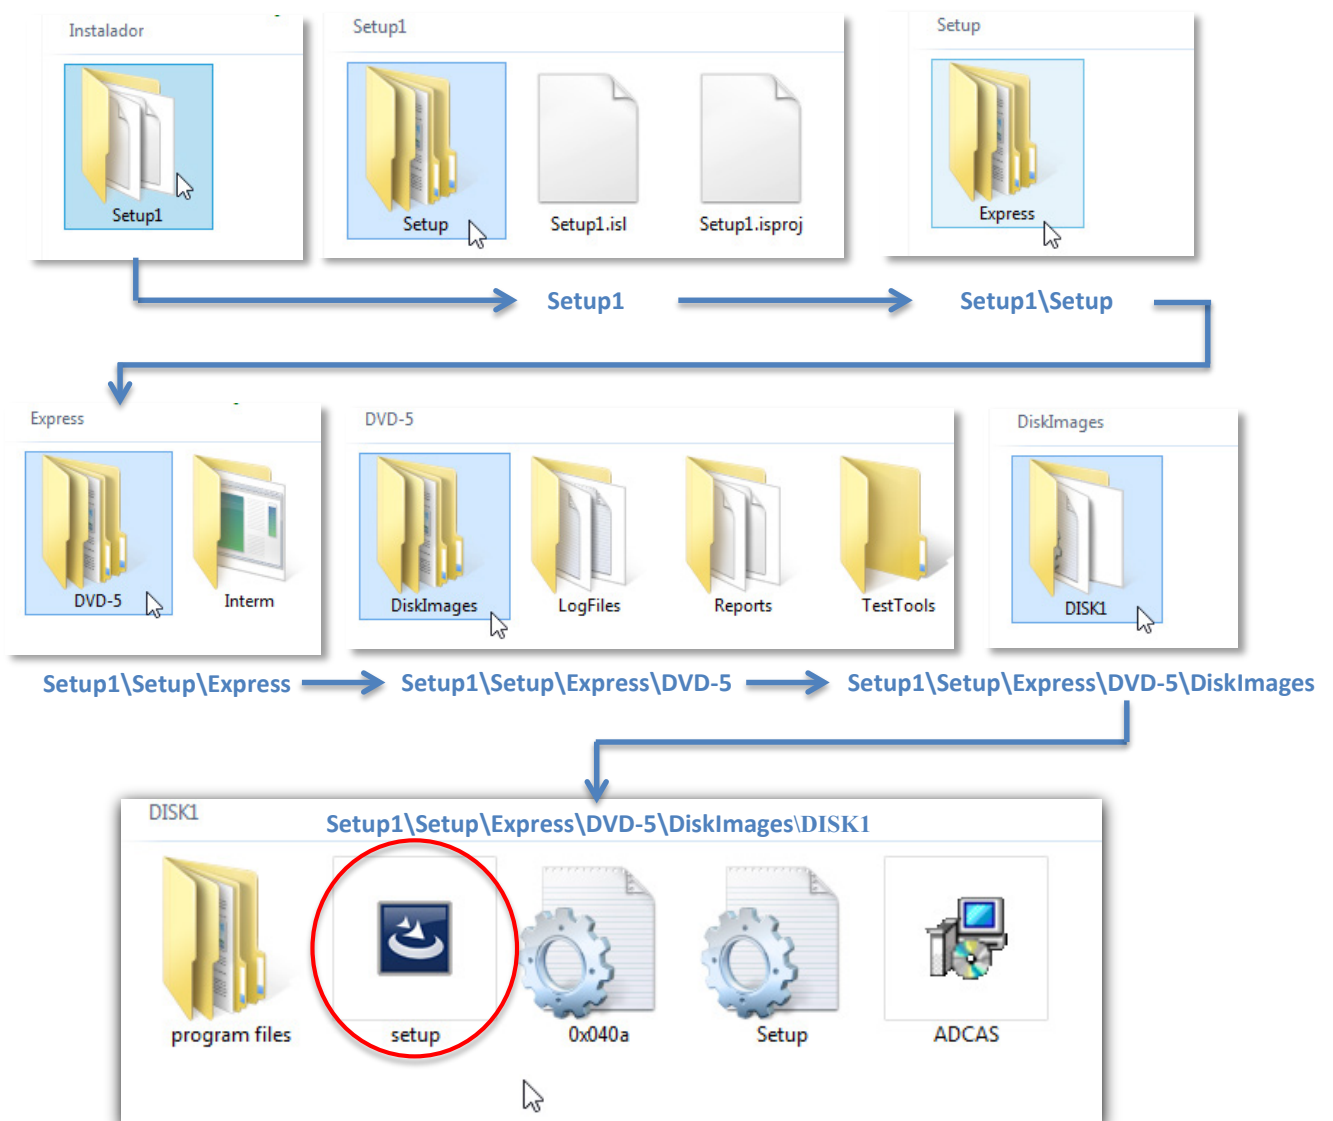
Instalador

Setup1

Setup1

Setup

Setup1.isl

Setup1.isproj

Setup

Express

Setup1

Setup1\Setup

Express

DVD-5

Interm

DVD-5

DiskImages

LogFiles

Reports

TestTools

DiskImages

DISK1

Setup1\Setup\Express

Setup1\Setup\Express\DVD-5

Setup1\Setup\Express\DVD-5\DiskImages

DISK1

Setup1\Setup\Express\DVD-5\DiskImages\DISK1

program files

setup

0x040a

Setup

ADCAS